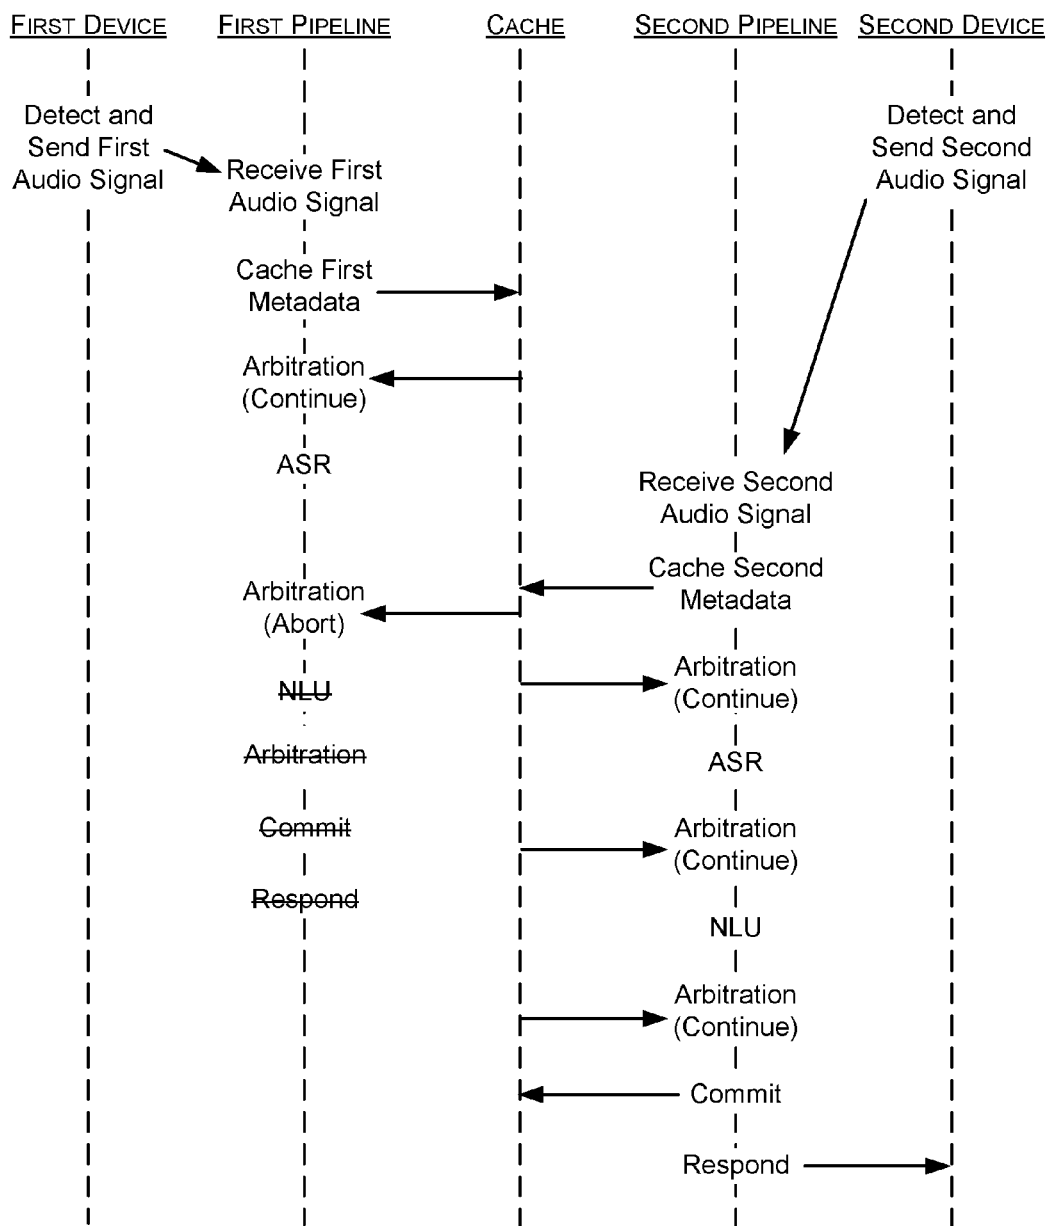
FIRST DEVICE

FIRST PIPELINE

CACHE

SECOND PIPELINE

SECOND DEVICE

Detect and Send First Audio Signal

Receive First Audio Signal

Detect and Send Second Audio Signal

Cache First Metadata

Arbitration (Continue)

ASR

Receive Second Audio Signal

Cache Second Metadata

Arbitration (Abort)

NLU

Arbitration (Continue)

Arbitration

ASR

Commit

Arbitration (Continue)

Respond

NLU

Arbitration (Continue)

Commit

Respond